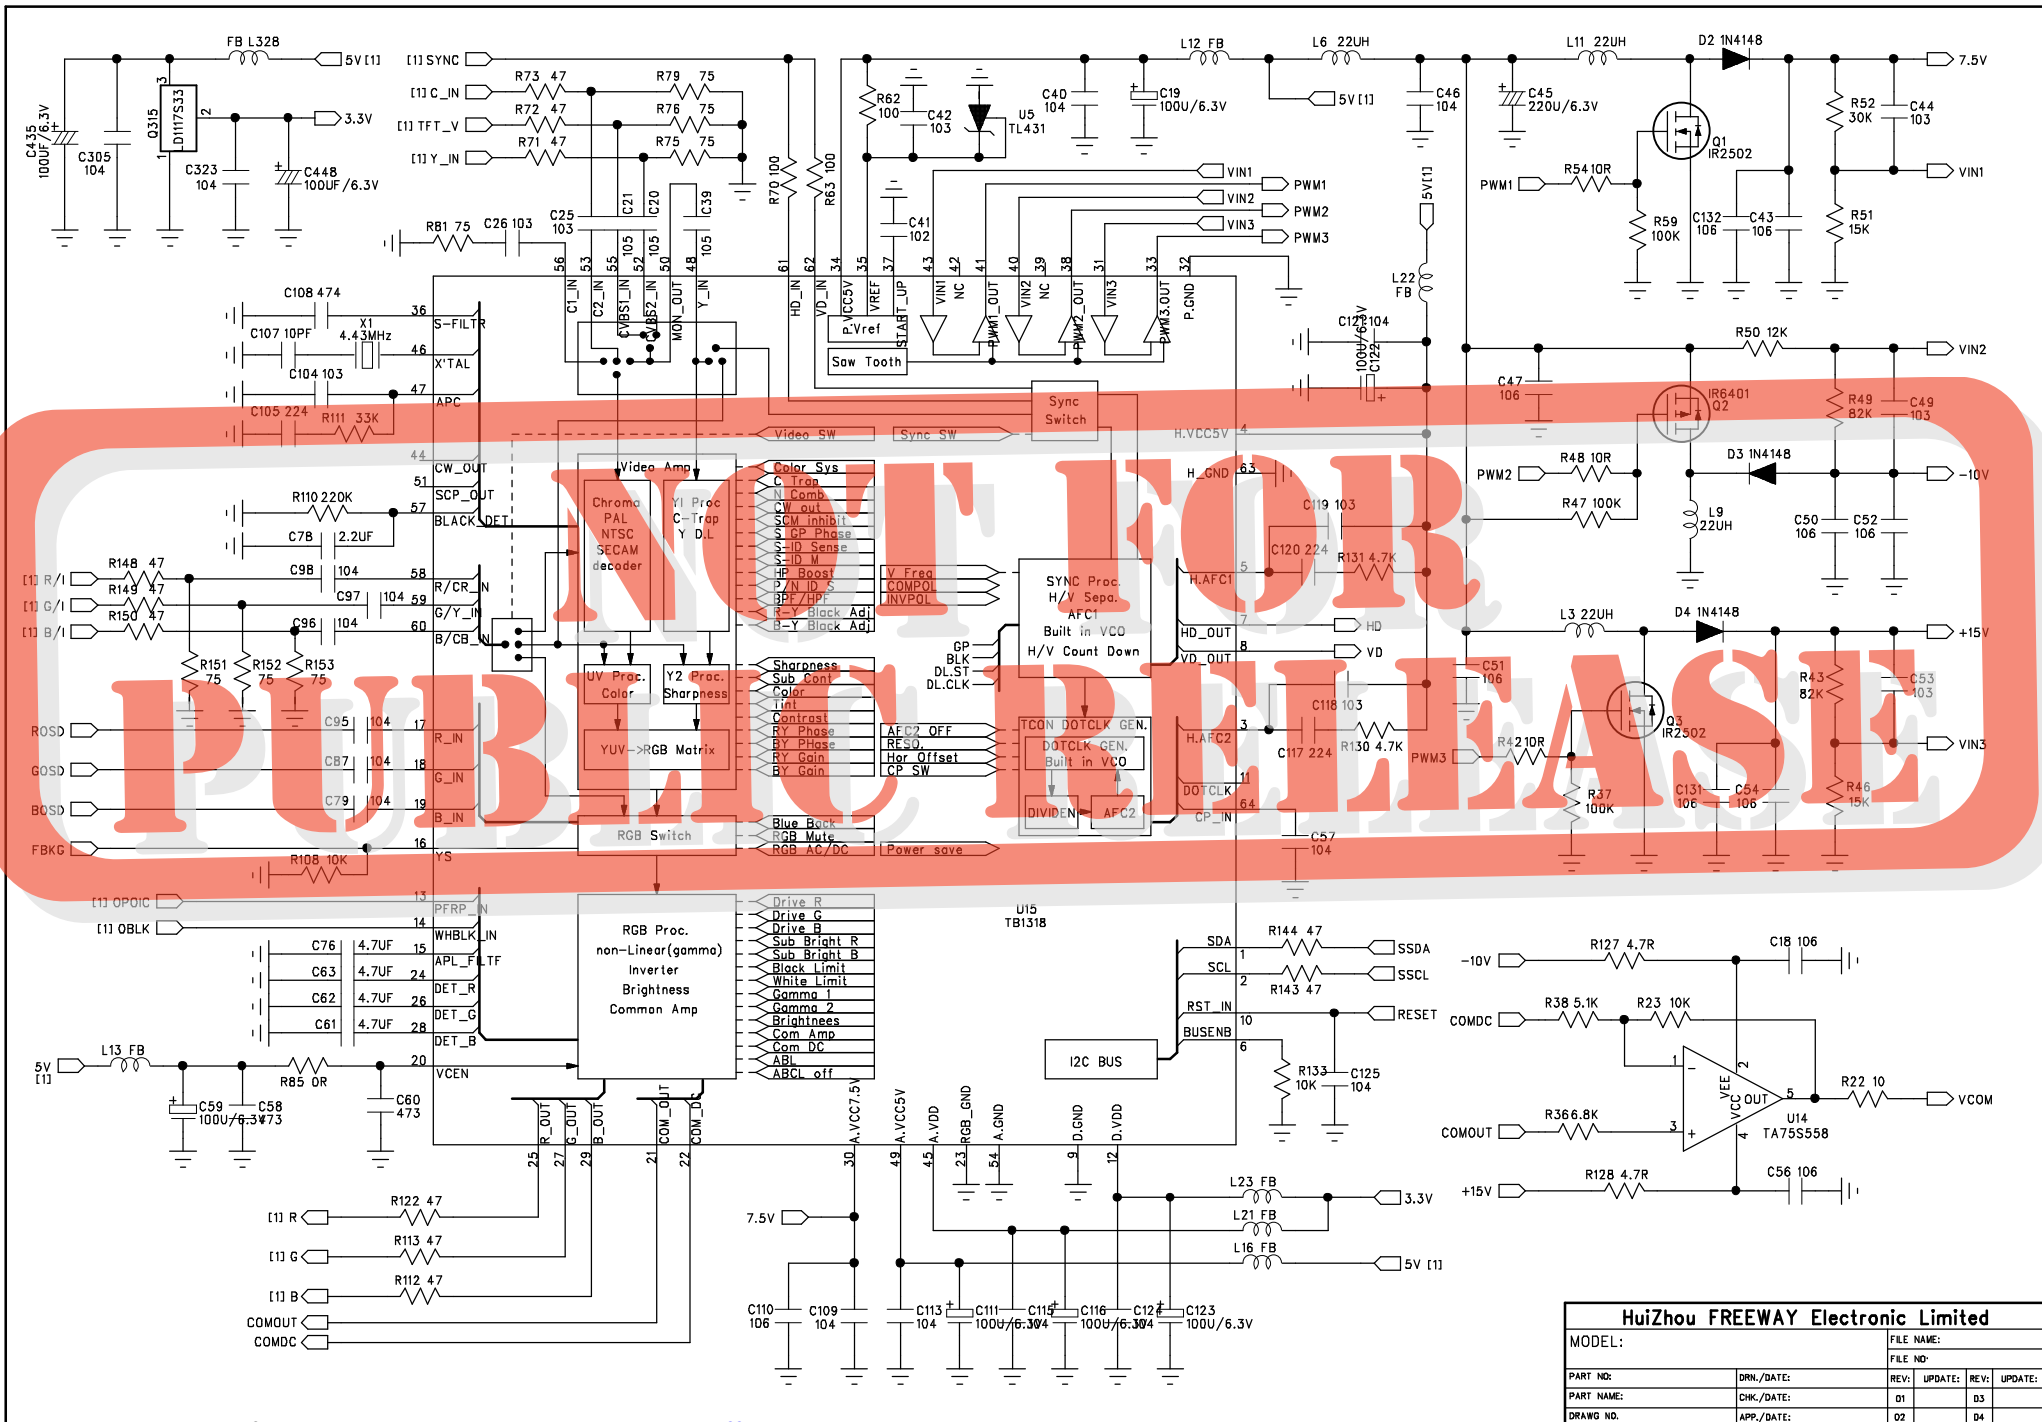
NOT FOR PUBLIC RELEASE

FB L328
5V[1]
3.3V
C435 100UF/6.3V
C305 104
Q315
D1117S33
C323 104
C448 100UF/6.3V

[1] SYNC
[1] C_IN
[1] TFT_V
[1] Y_IN
R73 47
R72 47
R71 47
R79 75
R76 75
R75 75
R81 75
C26 103
C25 103
C21
C20
C39
105
105
105
R70 100
R63 100
R62 100
C42 103
U5 TL431
C40 104
C19 100U/6.3V
L12 FB
L6 22UH
5V[1]
C46 104
C45 220U/6.3V
L11 22UH
D2 1N4148
7.5V
Q1 IR2502
R52 30K
C44 103
VIN1
PWM1
R54 10R
R59 100K
C132 106
C43 106
R51 15K
C41 102
VIN1
VIN2
VIN3
PWM1
PWM2
PWM3
5V[1]
L22 FB

C108 474
C107 10PF
X1 4.43MHz
C104 103
C105 224
R111 33K
R110 220K
C78
2.2UF
[1] R/I
[1] G/I
[1] B/I
R148 47
R149 47
R150 47
C98 104
C97 104
C96 104
R151 75
R152 75
R153 75
ROSD
GOSD
BOSD
FBKG
C95 104
C87 104
C79 104
R108 10K
[1] OPOIC
[1] OBLK
C76 4.7UF
C63 4.7UF
C62 4.7UF
C61 4.7UF
5V [1]
L13 FB
R85 0R
C59 100U/6.3V
C58 473
C60 473

36 S-FILTR
46 X'TAL
47 APC
44
CW_OUT 51
SCP_OUT
57 BLACK_DET
58 R/CR_IN
59 G/Y_IN
60 B/CB_IN
17 R_IN
18 G_IN
19 B_IN
16 YS
13 PFRP_IN
14 WHBLK_IN
15 APL_FLTF
24 DET_R
26 DET_G
28 DET_B
20 VCEN

56 C1_IN
53 C2_IN
55 CVBS1_IN
52 CVBS2_IN
50 MON_OUT
48 Y_IN
61 HD_IN
62 VD_IN
34 P.VCC5V
35 VREF
37 START_UP
43 VIN1
42 NC
41 PWM1_OUT
40 VIN2
39 NC
38 PWM2_OUT
31 VIN3
33 PWM3_OUT
32 P.GND
P.Vref
Saw Tooth
Sync Switch
Video SW
Sync SW
H.VCC5V 4
H_GND 63
Video Amp
Chroma PAL NTSC SECAM decoder
Y1 Proc C-Trap Y D.L
Color Sys
C Trap
N Comb
CW out
SCM inhibit
S GP Phase
S-ID Sense
S-ID M
HP Boost
P/N ID S
BPF/HPF
R-Y Black Adj
B-Y Black Adj
V Freq
COMPOL
INVPOL
SYNC Proc. H/V Sepa. AFC1 Built in VCO H/V Count Down
H.AFC1 5
HD_OUT 7
VD_OUT 8
GP
BLK
DL.ST
DL.CLK
UV Proc. Color
Y2 Proc. Sharpness
YUV->RGB Matrix
Sharpness
Sub Cont
Color
Tint
Contrast
RY Phase
BY Phase
RY Gain
BY Gain
AFC2 OFF
RESO.
Hor Offset
CP SW
TCON DOTCLK GEN.
DOTCLK GEN. Built in VCO
DIVIDEN
AFC2
H.AFC2 3
DOTCLK 11
CP_IN 64
RGB Switch
Blue Back
RGB Mute
RGB AC/DC
Power save
RGB Proc. non-Linear(gamma) Inverter Brightness Common Amp
Drive R
Drive G
Drive B
Sub Bright R
Sub Bright B
Black Limit
White Limit
Gamma 1
Gamma 2
Brightnees
Com Amp
Com DC
ABL
ABCL off
U15 TB1318
SDA 1
SCL 2
RST_IN 10
BUSENB 6
I2C BUS
R_OUT 25
G_OUT 27
B_OUT 29
COM_OUT 21
COM_DC 22
A.VCC7.5V 30
A.VCC5V 49
A.VDD 45
RGB_GND 23
A.GND 54
D.GND 9
D.VDD 12

C122 104
C123 100U/6.3V
R50 12K
VIN2
C47 106
IR6401 Q2
R49 82K
C49 103
PWM2
R48 10R
R47 100K
D3 1N4148
-10V
L9 22UH
C50 106
C52 106
C119 103
C120 224
R131 4.7K
HD
VD
L3 22UH
D4 1N4148
+15V
C51 106
R43 82K
C53 103
Q3 IR2502
C118 103
C117 224
R130 4.7K
PWM3
R42 10R
VIN3
R37 100K
C131 106
C54 106
R46 15K
C57 104
R144 47
SSDA
R143 47
SSCL
RESET
R133 10K
C125 104
-10V
R127 4.7R
C18 106
COMDC
R38 5.1K
R23 10K
COMOUT
R36 6.8K
U14 TA75S558
VEE
VCC
OUT
R22 10
VCOM
+15V
R128 4.7R
C56 106

[1] R
[1] G
[1] B
COMOUT
COMDC
R122 47
R113 47
R112 47
7.5V
L23 FB
3.3V
L21 FB
L16 FB
5V [1]
C110 106
C109 104
C113 104
C111 100U/6.3V
C115 104
C116 100U/6.3V
C124 104

HuiZhou FREEWAY Electronic Limited
MODEL:
FILE NAME:
FILE NO:
PART NO:
DRN./DATE:
REV:
UPDATE:
REV:
UPDATE:
PART NAME:
CHK./DATE:
01
03
DRAWG NO.
APP./DATE:
02
04